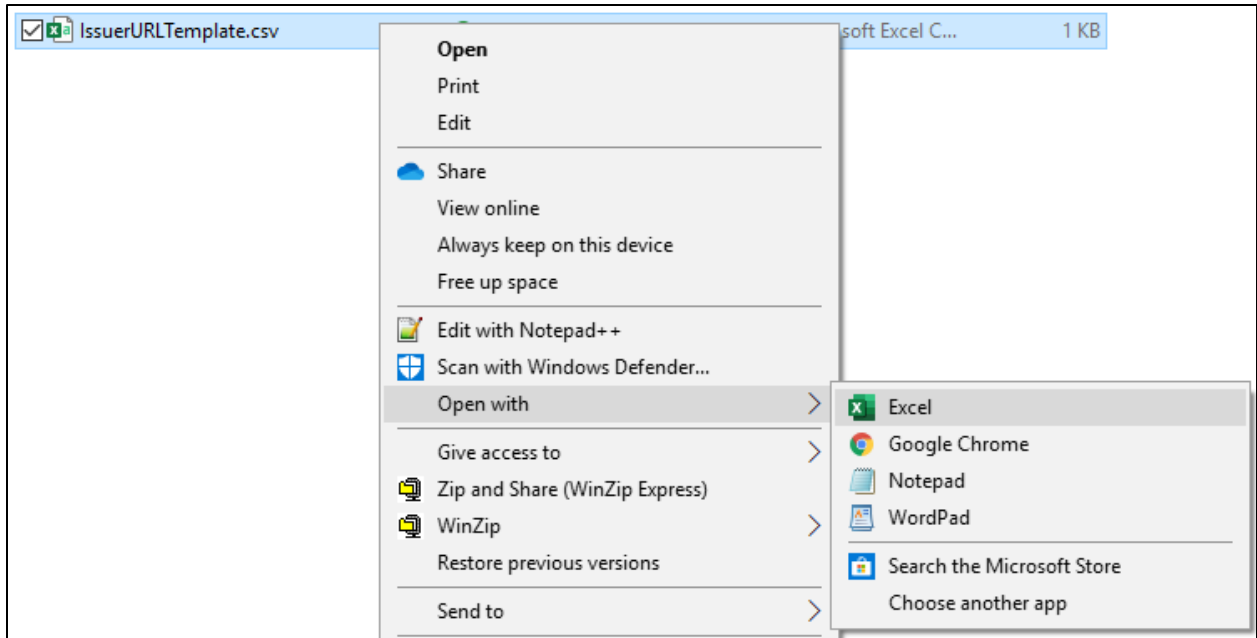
IssuerURLTemplate.csv soft Excel C... 1 KB

Open
Print
Edit

Share
View online
Always keep on this device
Free up space

Edit with Notepad++
Scan with Windows Defender...
Open with

Give access to
Zip and Share (WinZip Express)
WinZip
Restore previous versions

Send to

Excel
Google Chrome
Notepad
WordPad

Search the Microsoft Store
Choose another app